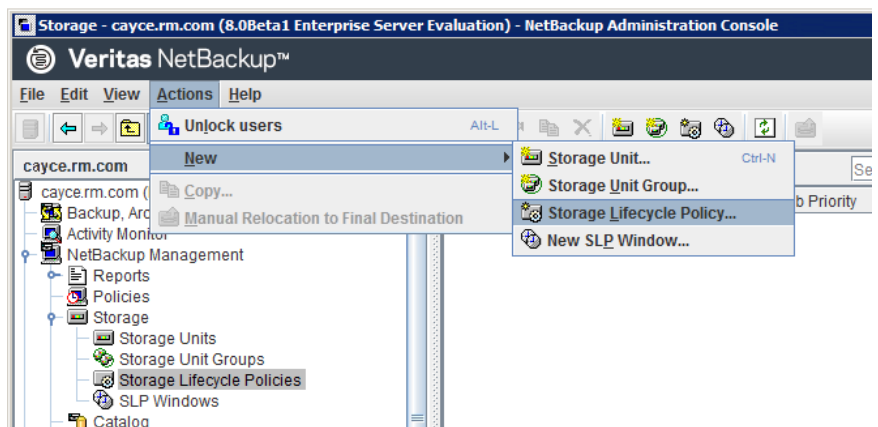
Storage - cayce.rm.com (8.0Beta1 Enterprise Server Evaluation) - NetBackup Administration Console

Veritas NetBackup™

File Edit View Actions Help

Unlock users Alt-L

New

Copy...

Manual Relocation to Final Destination

Storage Unit... Ctrl-N

Storage Unit Group...

Storage Lifecycle Policy...

New SLP Window...

cayce.rm.com

Se

b Priority

cayce.rm.com (

Backup, Arc

Activity Monitor

NetBackup Management

Reports

Policies

Storage

Storage Units

Storage Unit Groups

Storage Lifecycle Policies

SLP Windows

Catalog